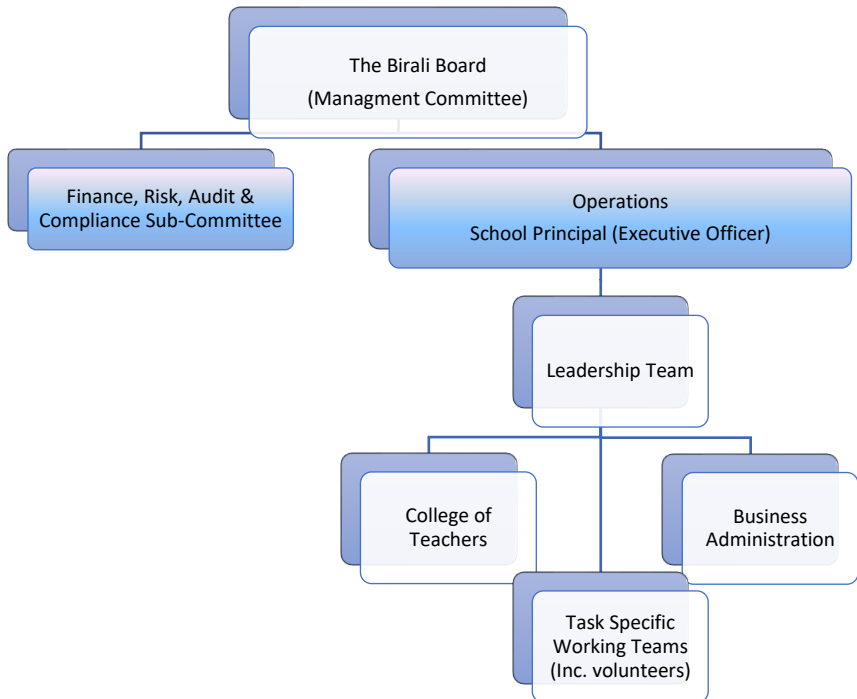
The Birali Board
(Managment Committee)

Finance, Risk, Audit & Compliance Sub-Committee

Operations
School Principal (Executive Officer)

Leadership Team

College of Teachers

Business Administration

Task Specific Working Teams (Inc. volunteers)